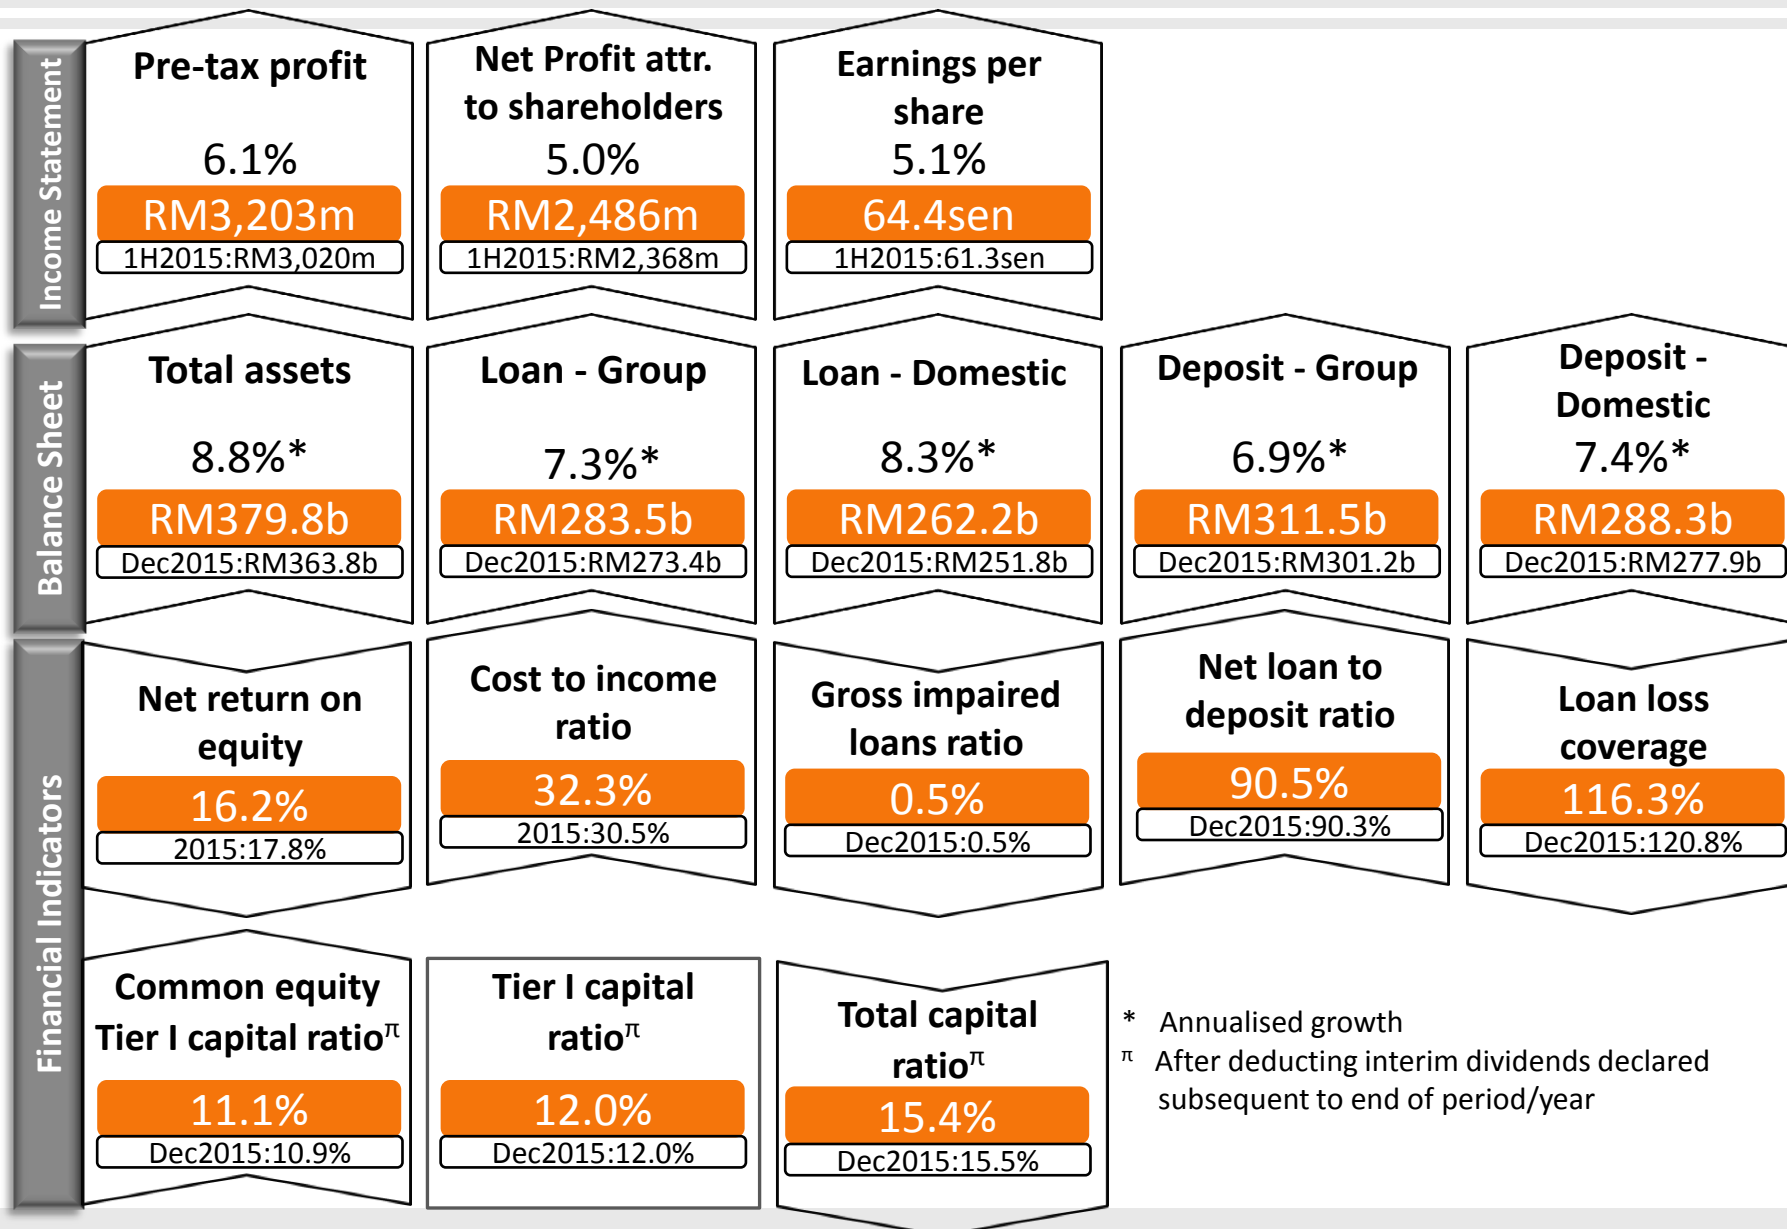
Income Statement

Pre-tax profit
6.1%
RM3,203m
1H2015:RM3,020m

Net Profit attr. to shareholders
5.0%
RM2,486m
1H2015:RM2,368m

Earnings per share
5.1%
64.4sen
1H2015:61.3sen

Balance Sheet

Total assets
8.8%*
RM379.8b
Dec2015:RM363.8b

Loan - Group
7.3%*
RM283.5b
Dec2015:RM273.4b

Loan - Domestic
8.3%*
RM262.2b
Dec2015:RM251.8b

Deposit - Group
6.9%*
RM311.5b
Dec2015:RM301.2b

Deposit - Domestic
7.4%*
RM288.3b
Dec2015:RM277.9b

Financial Indicators

Net return on equity
16.2%
2015:17.8%

Cost to income ratio
32.3%
2015:30.5%

Gross impaired loans ratio
0.5%
Dec2015:0.5%

Net loan to deposit ratio
90.5%
Dec2015:90.3%

Loan loss coverage
116.3%
Dec2015:120.8%

Common equity Tier I capital ratio$^{\pi}$
11.1%
Dec2015:10.9%

Tier I capital ratio$^{\pi}$
12.0%
Dec2015:12.0%

Total capital ratio$^{\pi}$
15.4%
Dec2015:15.5%

* Annualised growth
$\pi$ After deducting interim dividends declared subsequent to end of period/year